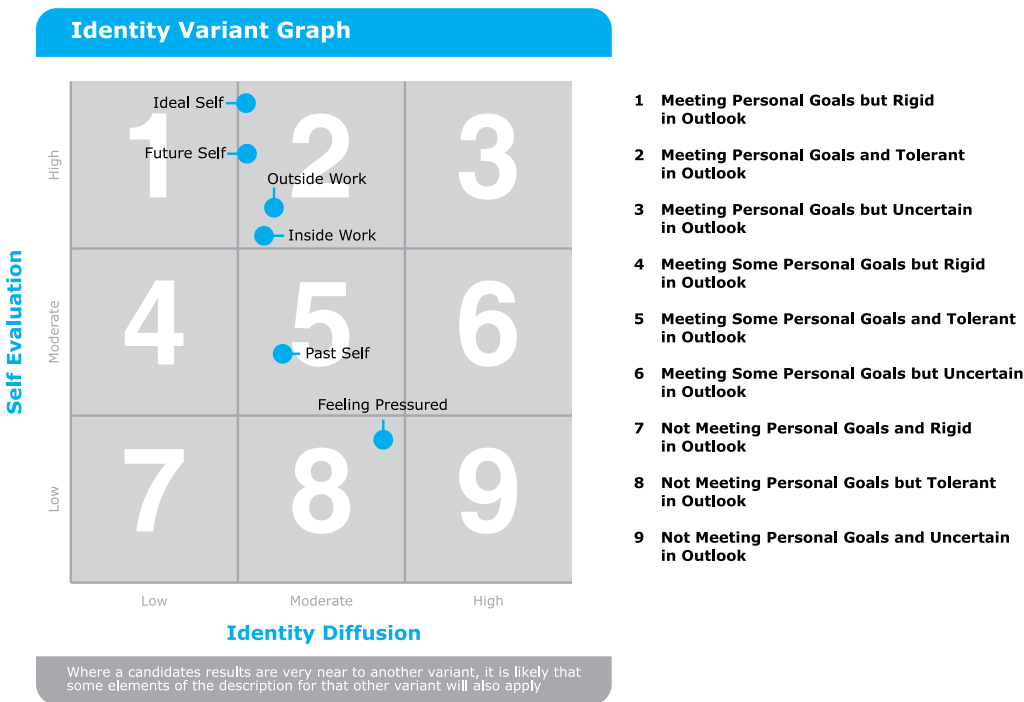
Identity Variant Graph

Self Evaluation

High

Moderate

Low

1

2

3

4

5

6

7

8

9

Ideal Self

Future Self

Outside Work

Inside Work

Past Self

Feeling Pressured

Low

Moderate

High

Identity Diffusion

Where a candidates results are very near to another variant, it is likely that some elements of the description for that other variant will also apply

1 Meeting Personal Goals but Rigid in Outlook

2 Meeting Personal Goals and Tolerant in Outlook

3 Meeting Personal Goals but Uncertain in Outlook

4 Meeting Some Personal Goals but Rigid in Outlook

5 Meeting Some Personal Goals and Tolerant in Outlook

6 Meeting Some Personal Goals but Uncertain in Outlook

7 Not Meeting Personal Goals and Rigid in Outlook

8 Not Meeting Personal Goals but Tolerant in Outlook

9 Not Meeting Personal Goals and Uncertain in Outlook